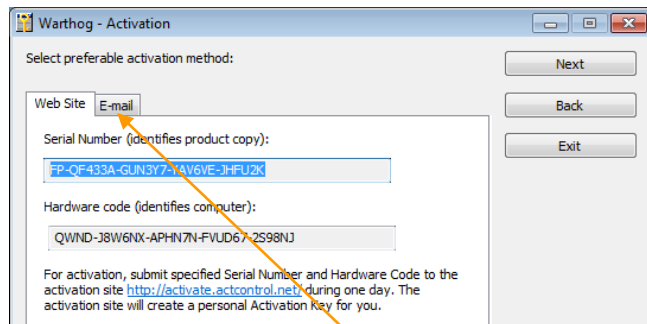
Warthog - Activation

Select preferable activation method:

Next

Back

Exit

Web Site

E-mail

Serial Number (identifies product copy):

FP-QF433A-GUN3Y7-YAV6VE-JHFU2K

Hardware code (identifies computer):

QWND-J8W6NX-APHN7N-FVUD67-2S98NJ

For activation, submit specified Serial Number and Hardware Code to the activation site http://activate.actcontrol.net/ during one day. The activation site will create a personal Activation Key for you.